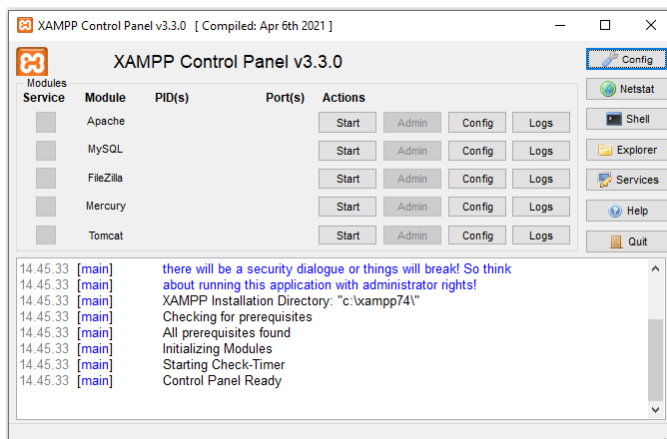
XAMPP Control Panel v3.3.0 [ Compiled: Apr 6th 2021 ]

XAMPP Control Panel v3.3.0

Modules

| Service | Module | PID(s) | Port(s) | Actions | | | |
|---|---|---|---|---|---|---|---|
| | Apache | | | Start | Admin | Config | Logs |
| | MySQL | | | Start | Admin | Config | Logs |
| | FileZilla | | | Start | Admin | Config | Logs |
| | Mercury | | | Start | Admin | Config | Logs |
| | Tomcat | | | Start | Admin | Config | Logs |

Config
Netstat
Shell
Explorer
Services
Help
Quit

14.45.33 [main] there will be a security dialogue or things will break! So think
14.45.33 [main] about running this application with administrator rights!
14.45.33 [main] XAMPP Installation Directory: "c:\xampp74\"
14.45.33 [main] Checking for prerequisites
14.45.33 [main] All prerequisites found
14.45.33 [main] Initializing Modules
14.45.33 [main] Starting Check-Timer
14.45.33 [main] Control Panel Ready